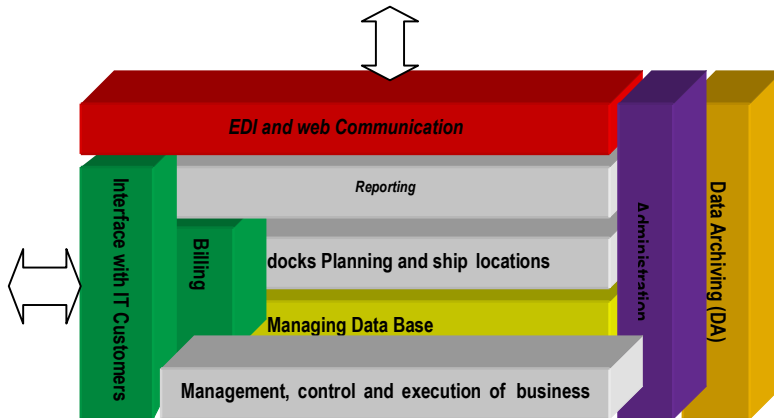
EDI and web Communication

Interface with IT Customers

Reporting

Billing

docks Planning and ship locations

Managing Data Base

Management, control and execution of business

Administration

Data Archiving (DA)